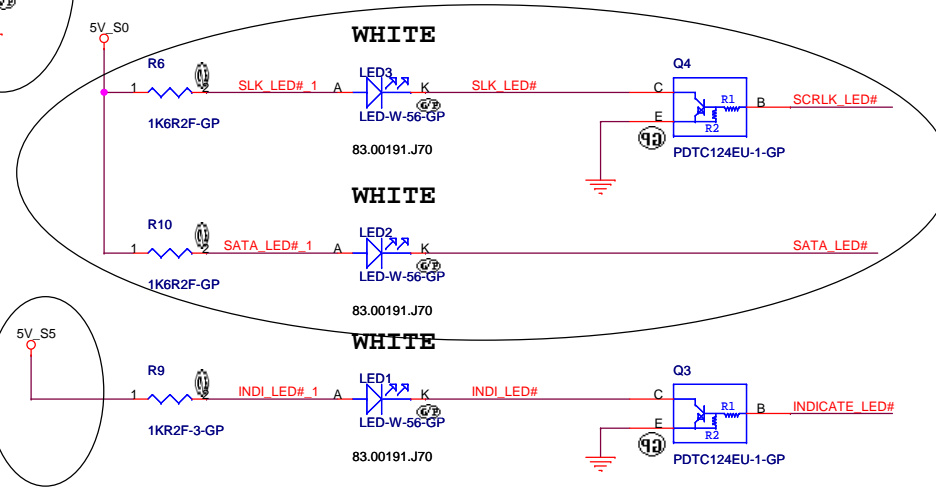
5V_S0

WHITE

R6
1
2
SLK_LED#_1
A
LED3
K
SLK_LED#
LED-W-56-GP
1K6R2F-GP
83.00191.J70

Q4
C
E
R1
R2
B
SCRLK_LED#
PDTC124EU-1-GP

WHITE

R10
1
2
SATA_LED#_1
A
LED2
K
SATA_LED#
LED-W-56-GP
1K6R2F-GP
83.00191.J70

5V_S5

WHITE

R9
1
2
INDI_LED#_1
A
LED1
K
INDI_LED#
LED-W-56-GP
1KR2F-3-GP
83.00191.J70

Q3
C
E
R1
R2
B
INDICATE_LED#
PDTC124EU-1-GP